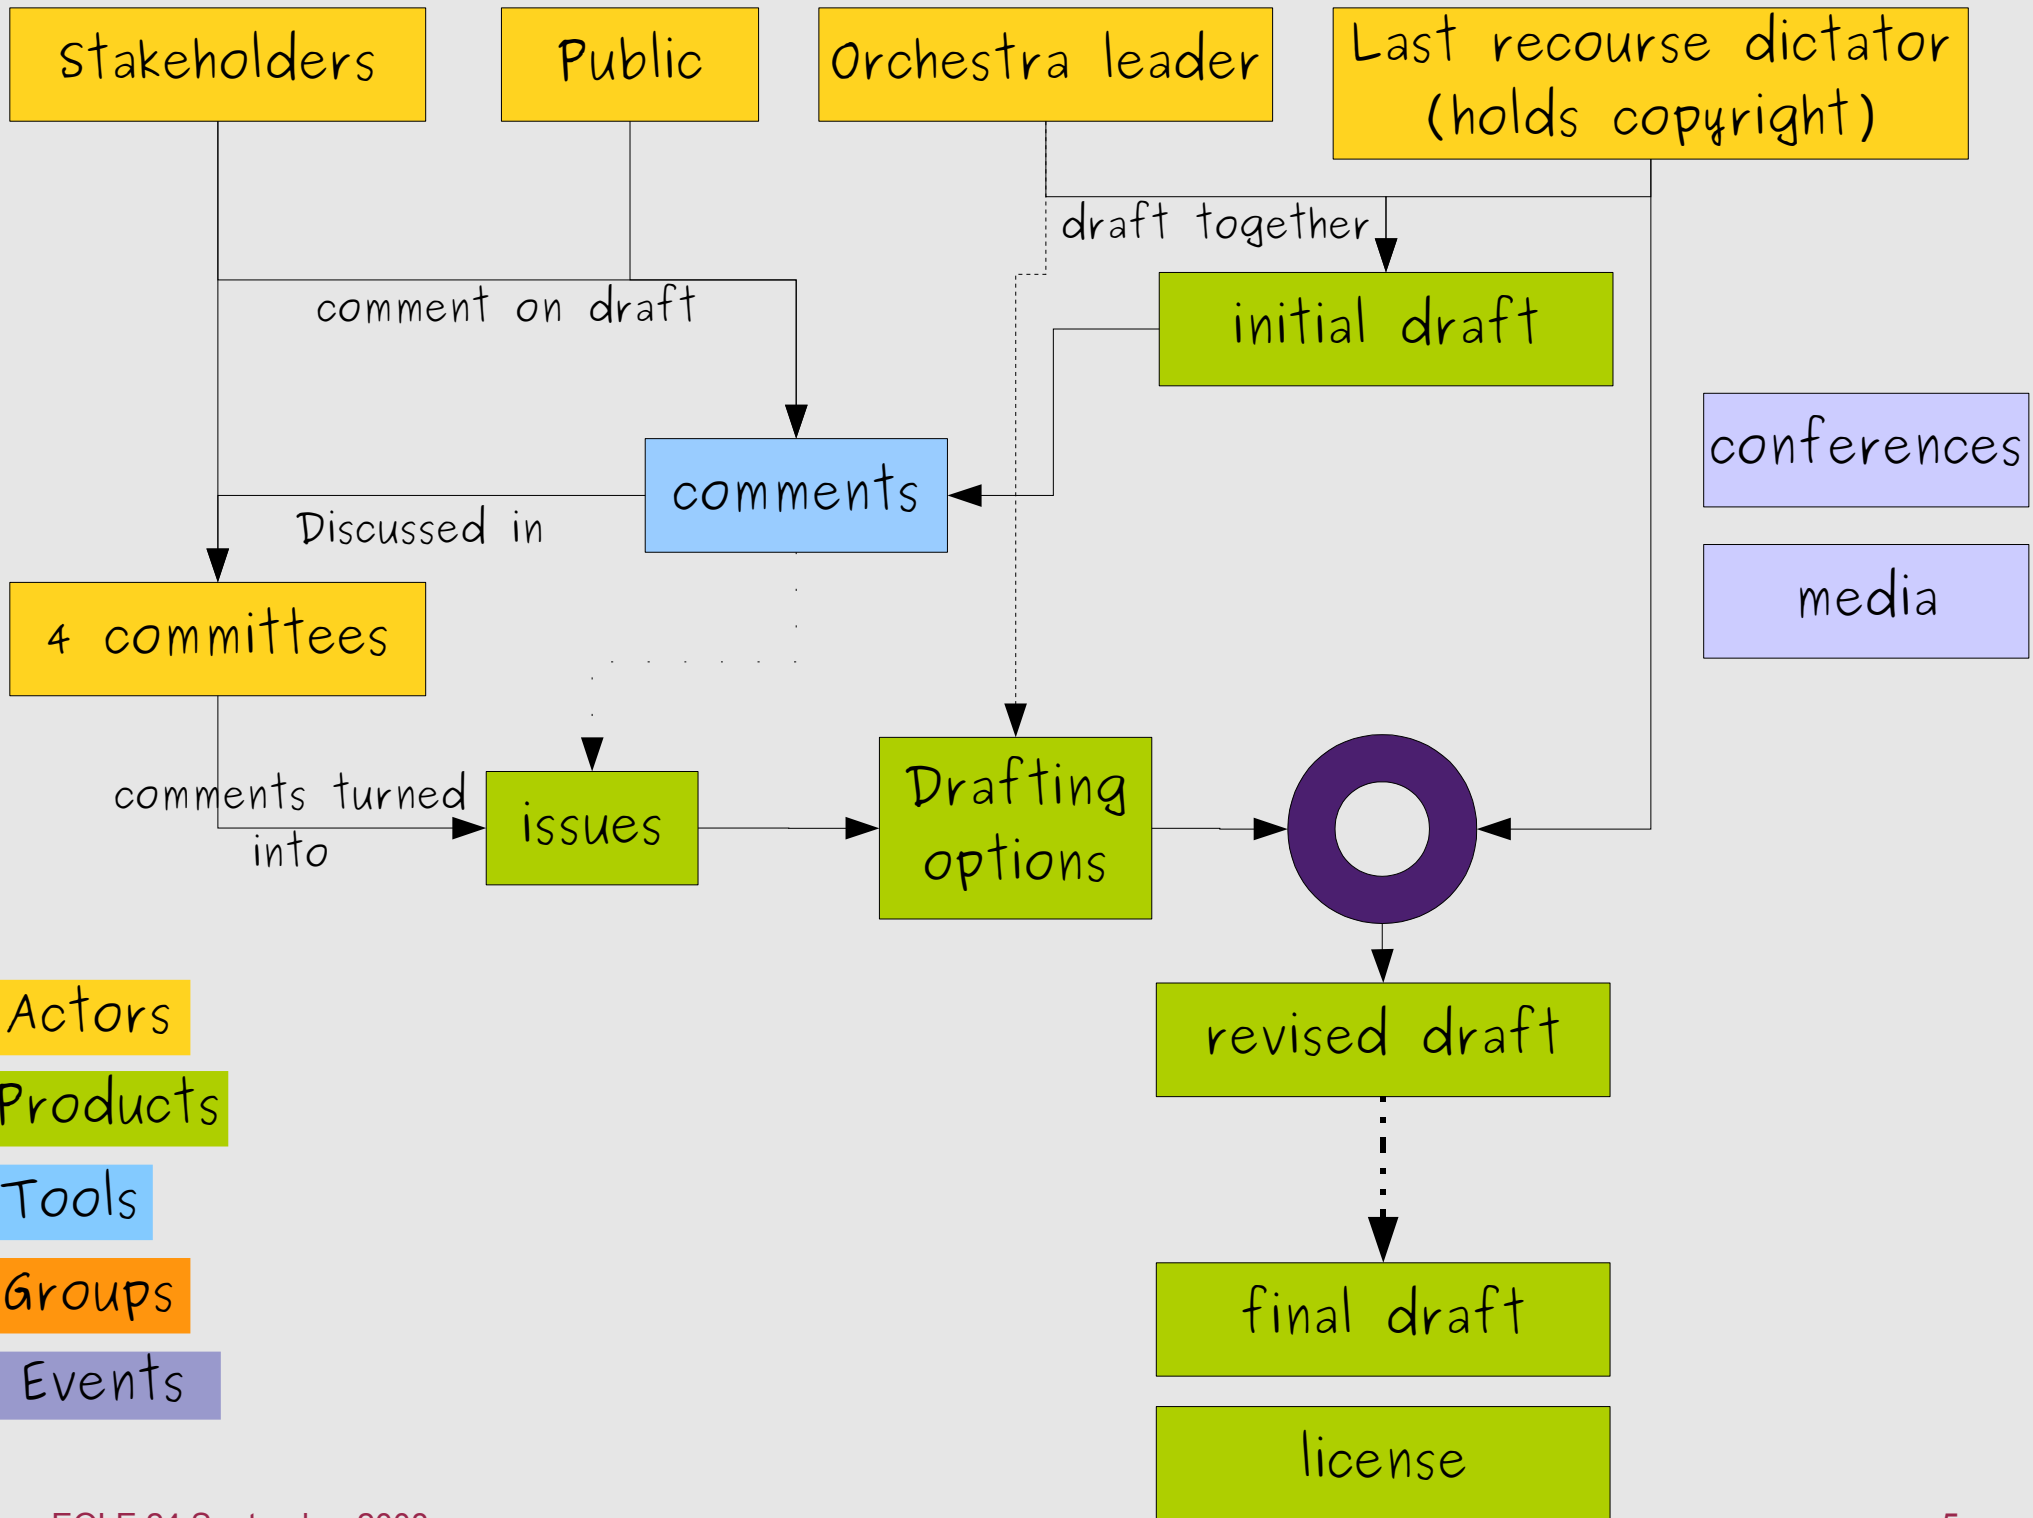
Stakeholders

Public

Orchestra leader

Last recourse dictator (holds copyright)

draft together

initial draft

comment on draft

comments

conferences

media

Discussed in

4 committees

comments turned into

issues

Drafting options

revised draft

final draft

license

Actors

Products

Tools

Groups

Events

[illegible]